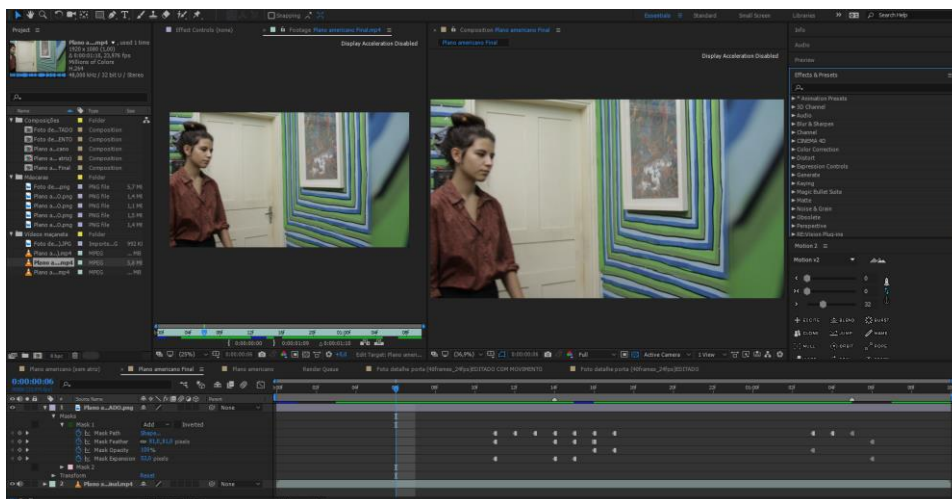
Snapping

Essentials Standard Small Screen Libraries Search Help

Project ≡

Plano a....mp4 ▼, used 1 time
1920 x 1080 (1,00)
Δ 0:00:00:16, 23,976 fps
Millions of Colors
H.264
48,000 kHz / 32 bit U / Stereo

Effect Controls (none)

Footage Plano americano Final.mp4 ≡

Display Acceleration Disabled

Composition Plano americano Final ≡

Plano americano Final

Display Acceleration Disabled

Info

Audio

Preview

Effects & Presets ≡

* Animation Presets
3D Channel
Audio
Blur & Sharpen
Channel
CINEMA 4D
Color Correction
Distort
Expression Controls
Generate
Keying
Magic Bullet Suite
Matte
Noise & Grain
Obsolete
Perspective
RE:Vision Plug-ins

Motion 2 ≡

Motion v2

| Name | Type | Size |
|---|---|---|
| Composições | Folder | |
| Foto de...TADO | Composition | |
| Foto de...ENTO | Composition | |
| Plano a...cano | Composition | |
| Plano a... atriz | Composition | |
| Plano a...Final | Composition | |
| Máscaras | Folder | |
| Foto de....png | PNG file | 3,7 MB |
| Plano a...O.png | PNG file | 1,4 MB |
| Plano a...O.png | PNG file | 1,1 MB |
| Plano a...O.png | PNG file | 1,5 MB |
| Plano a...O.png | PNG file | 1,4 MB |
| Vídeos maquete | Folder | |
| Foto de...1.JPG | Importe...G | 992 KB |
| Plano a...1.mp4 | MPEG | ... MB |
| Plano a....mp4 | MPEG | 3,6 MB |
| Plano a....mp4 | MPEG | ... MB |

8 bpc

0:00:00:00 0:00:01:09 Δ 0:00:01:10

(25%) 0:00:00:00 +0,0 Edit Target: Plano ameri... (36,9%) 0:00:00:00 Full Active Camera 1 View

Plano americano (sem atriz) Plano americano Final ≡ Plano americano Render Queue Foto detalhe porta (48frames_24fps)EDITADO COM MOVIMENTO Foto detalhe porta (48frames_24fps)EDITADO

0:00:00:06

Source Name Parent

1 Plano a...ADO.png None
Masks
Mask 1 Add Inverted
Mask Path Shape...
Mask Feather 31,0,31,0 pixels
Mask Opacity 100%
Mask Expansion 33,0 pixels
Mask 2
Transform Reset
2 Plano a....tual.mp4 None

01:00f